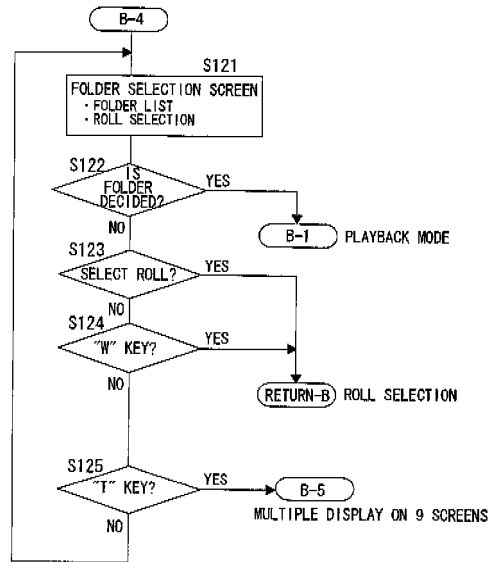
B-4

S121

FOLDER SELECTION SCREEN
· FOLDER LIST
· ROLL SELECTION

S122

IS FOLDER DECIDED?

YES

NO

B-1

PLAYBACK MODE

S123

SELECT ROLL?

YES

NO

S124

"W" KEY?

YES

NO

RETURN-B

ROLL SELECTION

S125

"T" KEY?

YES

NO

B-5

MULTIPLE DISPLAY ON 9 SCREENS